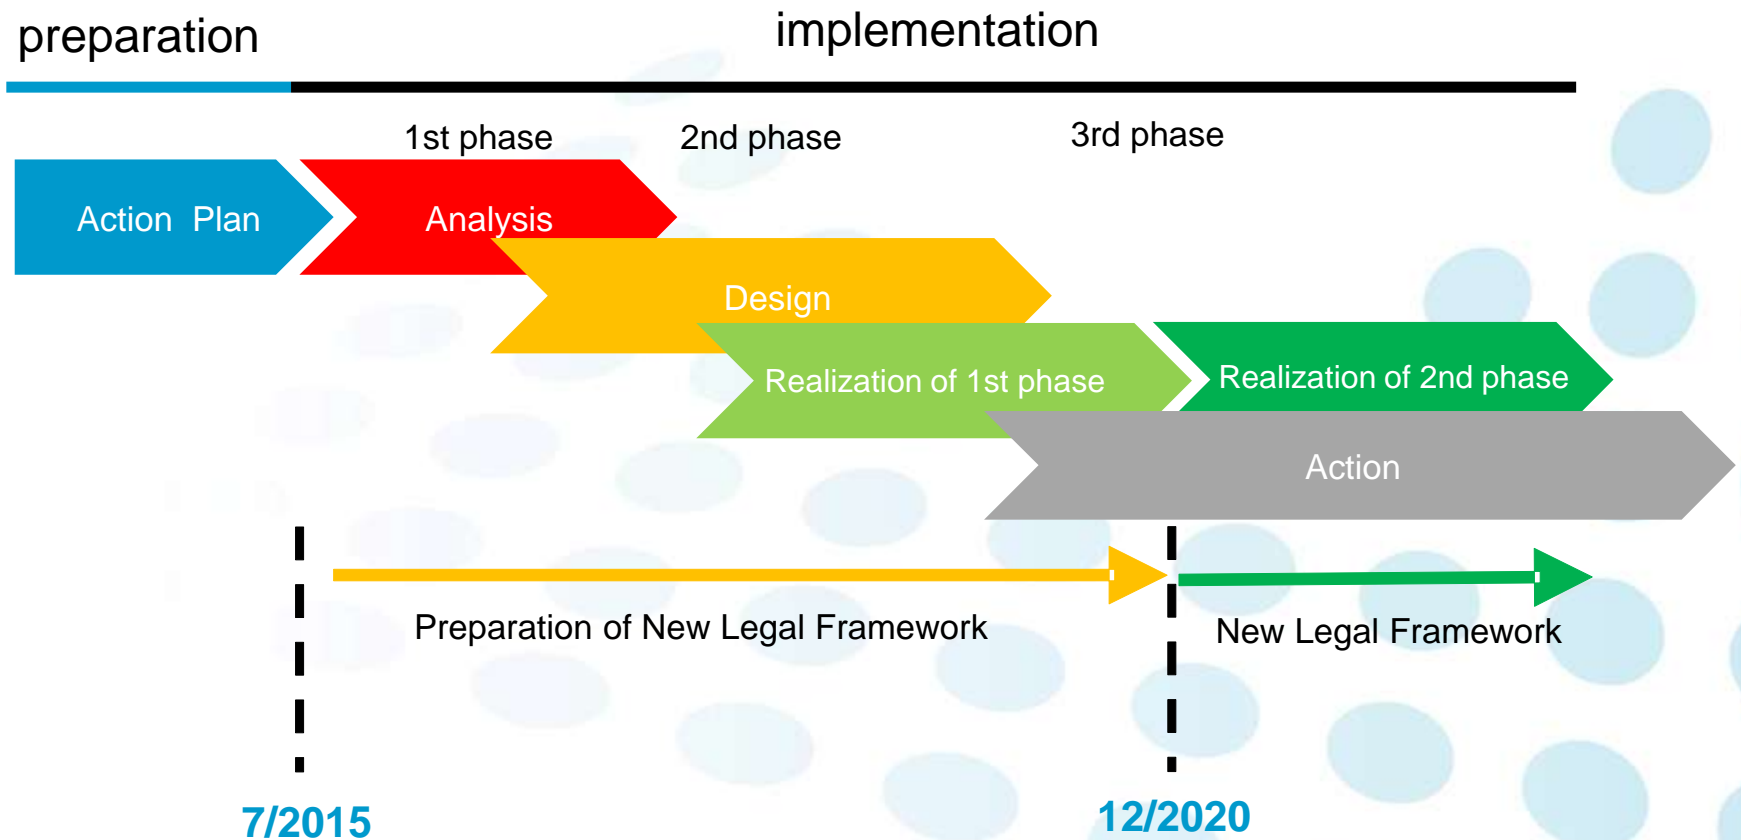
preparation

implementation

1st phase

2nd phase

3rd phase

Action Plan

Analysis

Design

Realization of 1st phase

Realization of 2nd phase

Action

Preparation of New Legal Framework

New Legal Framework

7/2015

12/2020